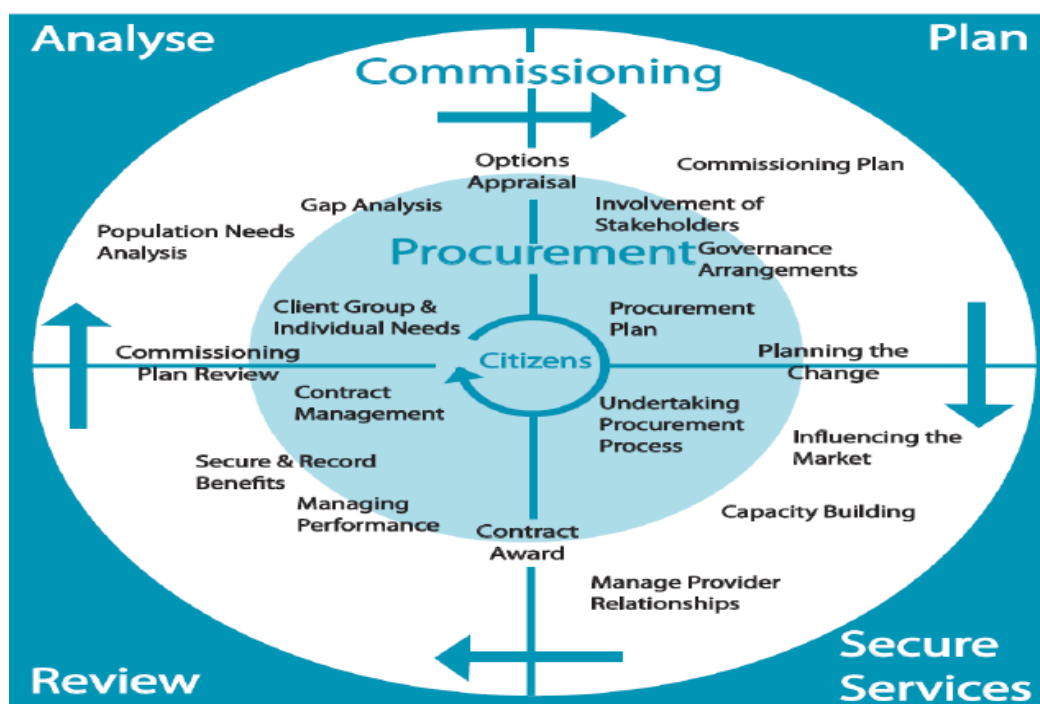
Analyse

Plan

Commissioning

Options Appraisal

Commissioning Plan

Gap Analysis

Involvement of Stakeholders

Population Needs Analysis

Procurement

Governance Arrangements

Client Group & Individual Needs

Procurement Plan

Commissioning Plan Review

Citizens

Planning the Change

Contract Management

Undertaking Procurement Process

Influencing the Market

Secure & Record Benefits

Managing Performance

Contract Award

Capacity Building

Manage Provider Relationships

Review

Secure Services